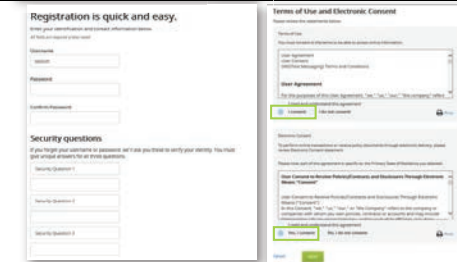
Registration is quick and easy.

Enter your identification and contact information below.

All fields are required unless noted

Username

Password

Confirm Password

Security questions

If you forget your username or password, we'll use these to verify your identity. You must give unique answers for all three questions.

Security Question 1

Security Question 2

Security Question 3

Terms of Use and Electronic Consent

Please review the statements below

Terms of Use

User Agreement

User Consent

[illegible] Terms and Conditions

User Agreement

For the purposes of this User Agreement, "we," "us," "our," "this company" refers

I read and understand this agreement

I consent

I do not consent

Print

Electronic Consent

Please note part of this agreement is specific to the Primary State of Residence you selected.

User Consent to Receive Policies/Contracts and Disclosures Through Electronic Means ("Consent")

User Consent to Receive Policies/Contracts and Disclosures Through Electronic Means ("Consent")

Yes, I consent

No, I do not consent

Print

Cancel

Next